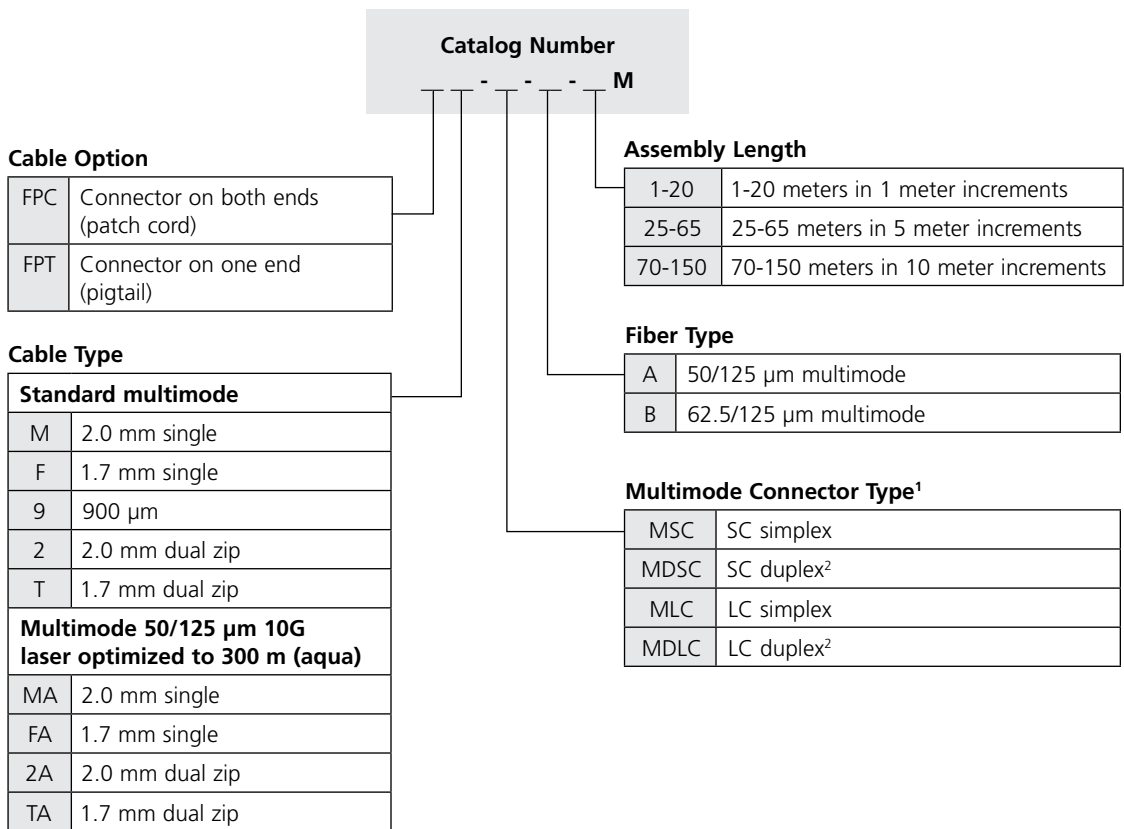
Catalog Number

_ _ - _ _ - _ M

Cable Option

| FPC | Connector on both ends (patch cord) |
|---|---|
| FPT | Connector on one end (pigtail) |

Cable Type

| Standard multimode | |
|---|---|
| M | 2.0 mm single |
| F | 1.7 mm single |
| 9 | 900 µm |
| 2 | 2.0 mm dual zip |
| T | 1.7 mm dual zip |
| **Multimode 50/125 µm 10G laser optimized to 300 m (aqua)** | |
| MA | 2.0 mm single |
| FA | 1.7 mm single |
| 2A | 2.0 mm dual zip |
| TA | 1.7 mm dual zip |

Assembly Length

| 1-20 | 1-20 meters in 1 meter increments |
|---|---|
| 25-65 | 25-65 meters in 5 meter increments |
| 70-150 | 70-150 meters in 10 meter increments |

Fiber Type

| A | 50/125 µm multimode |
|---|---|
| B | 62.5/125 µm multimode |

Multimode Connector Type$^1$

| MSC | SC simplex |
|---|---|
| MDSC | SC duplex$^2$ |
| MLC | LC simplex |
| MDLC | LC duplex$^2$ |